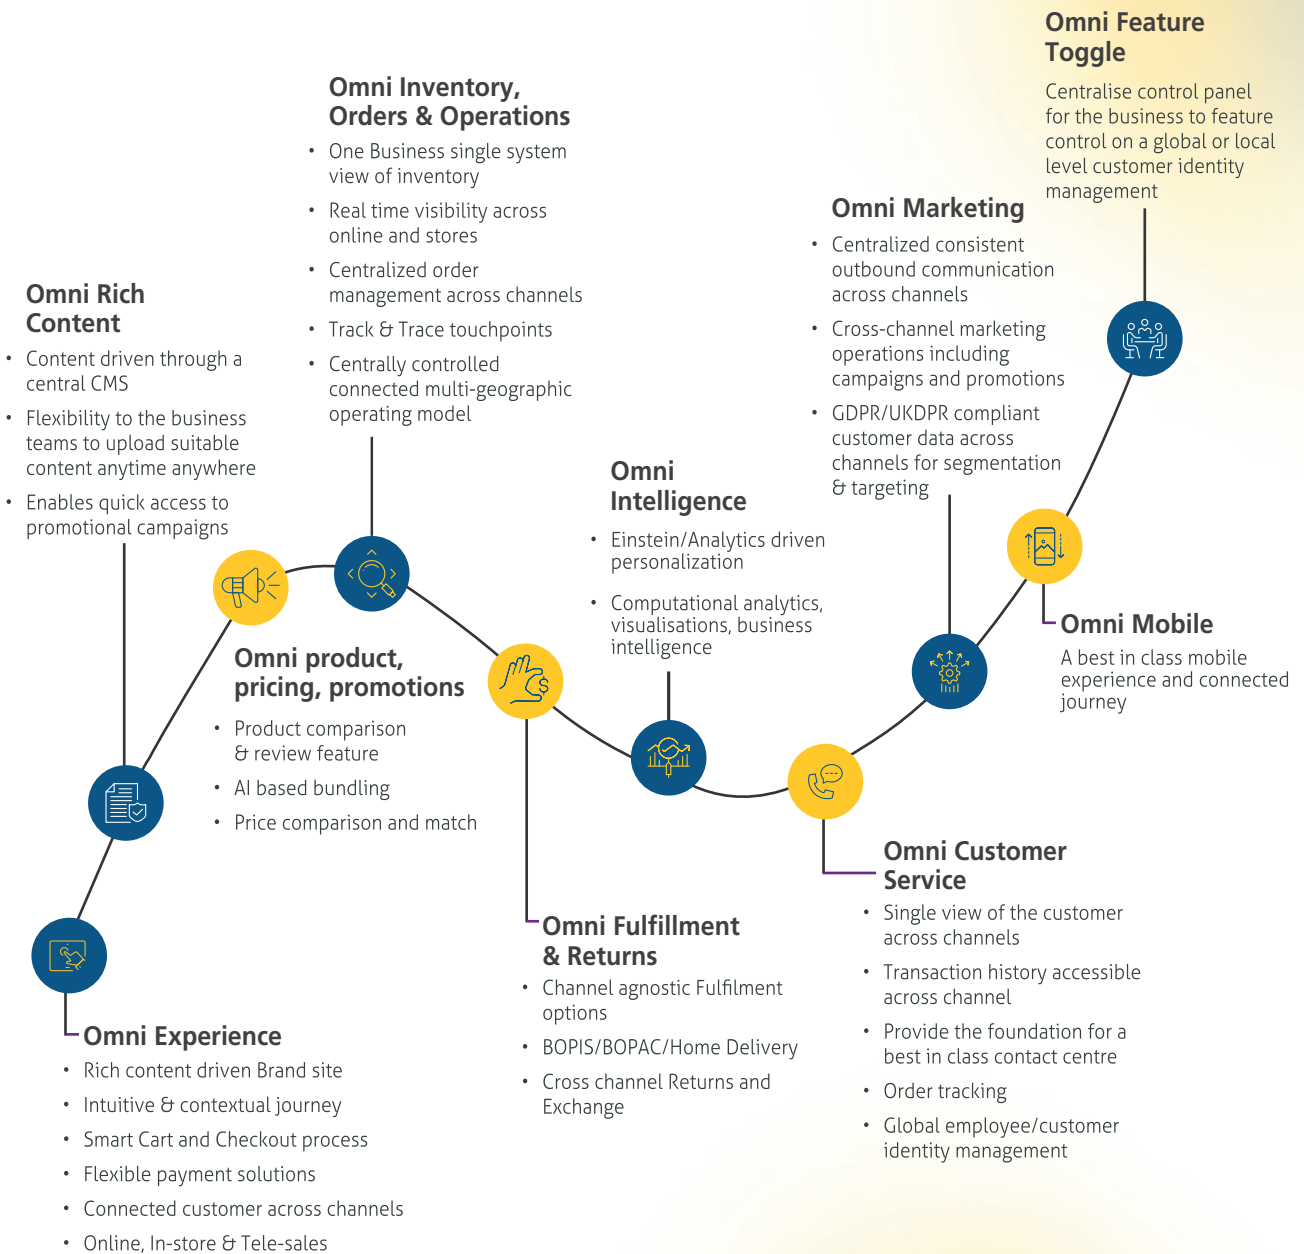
Omni Feature Toggle

Centralise control panel for the business to feature control on a global or local level customer identity management

Omni Inventory, Orders & Operations

- One Business single system view of inventory
- Real time visibility across online and stores
- Centralized order management across channels
- Track & Trace touchpoints
- Centrally controlled connected multi-geographic operating model

Omni Marketing

- Centralized consistent outbound communication across channels
- Cross-channel marketing operations including campaigns and promotions
- GDPR/UKDPR compliant customer data across channels for segmentation & targeting

Omni Rich Content

- Content driven through a central CMS
- Flexibility to the business teams to upload suitable content anytime anywhere
- Enables quick access to promotional campaigns

Omni Intelligence

- Einstein/Analytics driven personalization
- Computational analytics, visualisations, business intelligence

Omni Mobile

A best in class mobile experience and connected journey

Omni product, pricing, promotions

- Product comparison & review feature
- AI based bundling
- Price comparison and match

Omni Customer Service

- Single view of the customer across channels
- Transaction history accessible across channel
- Provide the foundation for a best in class contact centre
- Order tracking
- Global employee/customer identity management

Omni Fulfillment & Returns

- Channel agnostic Fulfilment options
- BOPIS/BOPAC/Home Delivery
- Cross channel Returns and Exchange

Omni Experience

- Rich content driven Brand site
- Intuitive & contextual journey
- Smart Cart and Checkout process
- Flexible payment solutions
- Connected customer across channels
- Online, In-store & Tele-sales